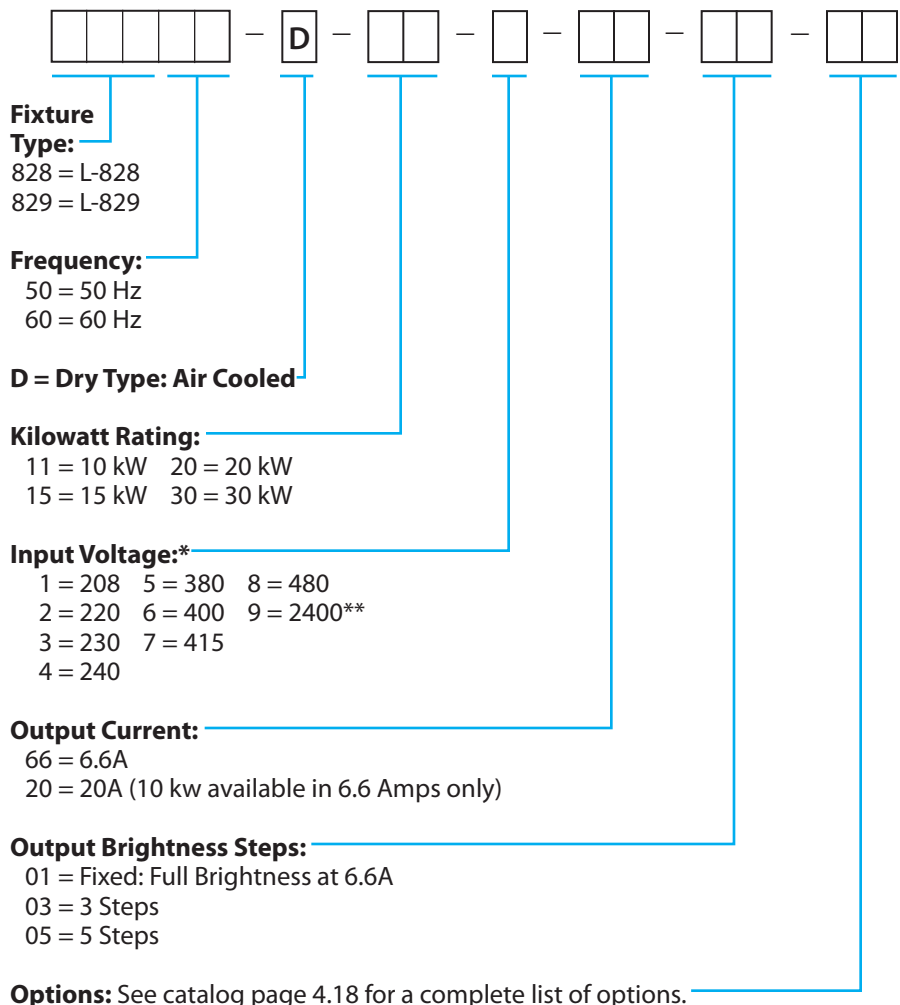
– D – – – – –

**Fixture Type:**
828 = L-828
829 = L-829

**Frequency:**
50 = 50 Hz
60 = 60 Hz

**D = Dry Type: Air Cooled**

**Kilowatt Rating:**
11 = 10 kW 20 = 20 kW
15 = 15 kW 30 = 30 kW

**Input Voltage:***
1 = 208 5 = 380 8 = 480
2 = 220 6 = 400 9 = 2400**
3 = 230 7 = 415
4 = 240

**Output Current:**
66 = 6.6A
20 = 20A (10 kw available in 6.6 Amps only)

**Output Brightness Steps:**
01 = Fixed: Full Brightness at 6.6A
03 = 3 Steps
05 = 5 Steps

**Options:** See catalog page 4.18 for a complete list of options.